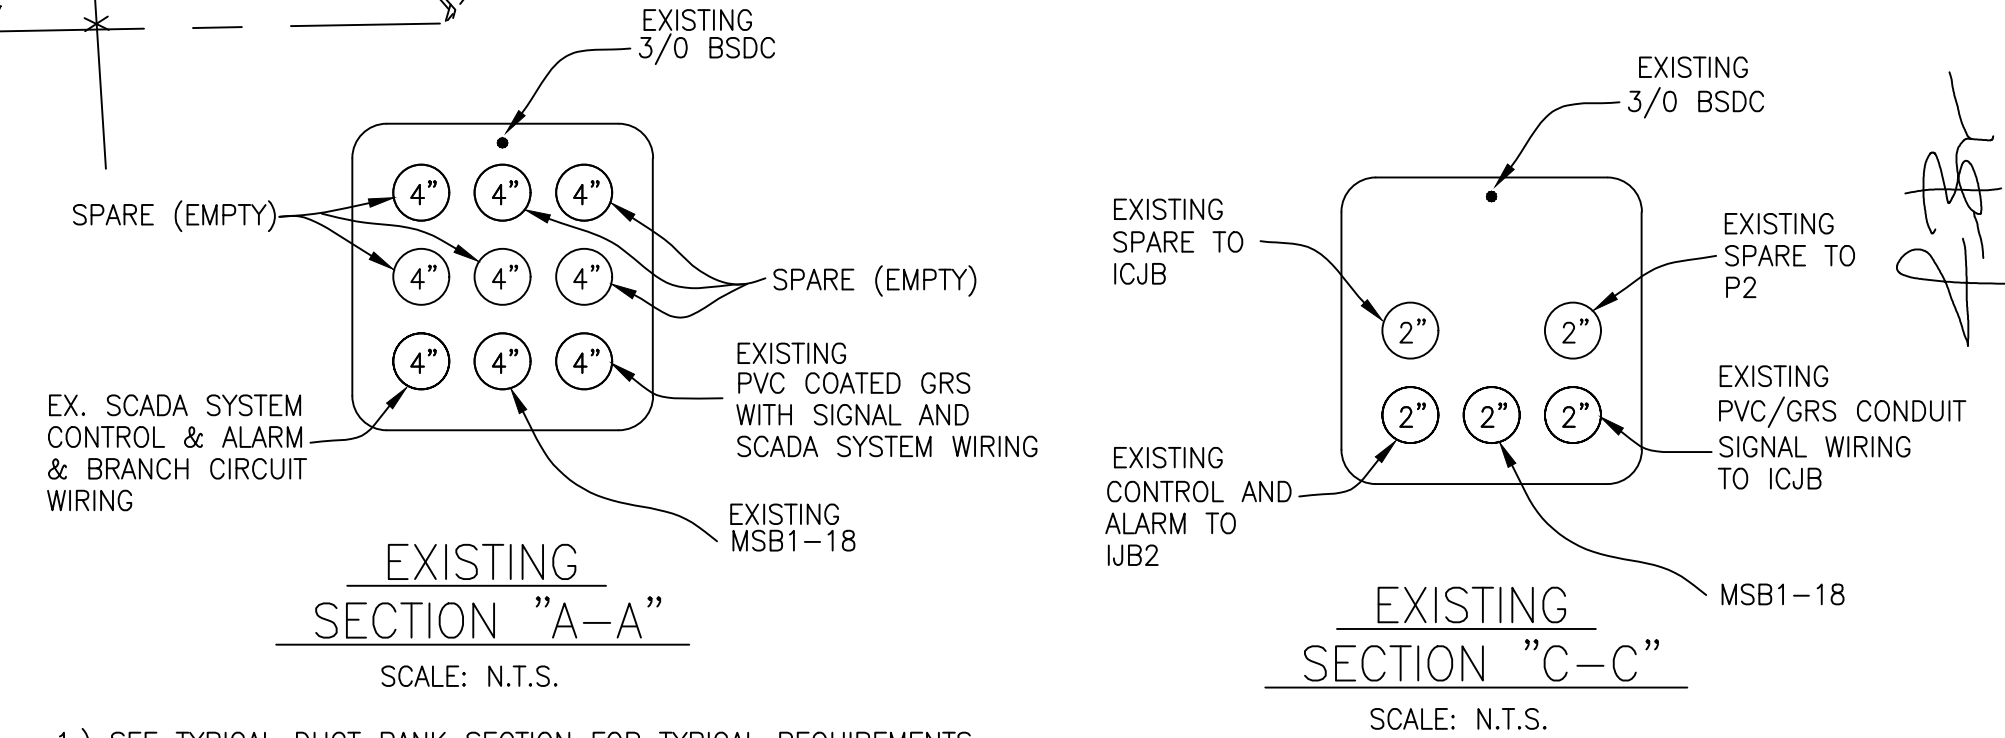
EXISTING
3/0 BSDC

SPARE (EMPTY)

4" 4" 4"
4" 4" 4"
4" 4" 4"

SPARE (EMPTY)

EXISTING
PVC COATED GRS
WITH SIGNAL AND
SCADA SYSTEM WIRING

EX. SCADA SYSTEM
CONTROL & ALARM
& BRANCH CIRCUIT
WIRING

EXISTING
MSB1–18

EXISTING
SECTION "A–A"
SCALE: N.T.S.

EXISTING
3/0 BSDC

EXISTING
SPARE TO
ICJB

EXISTING
SPARE TO
P2

2" 2"
2" 2" 2"

EXISTING
PVC/GRS CONDUIT
SIGNAL WIRING
TO ICJB

EXISTING
CONTROL AND
ALARM TO
IJB2

MSB1–18

EXISTING
SECTION "C–C"
SCALE: N.T.S.

1.) SEE TYPICAL DUCT BANK SECTION FOR TYPICAL REQUIREMENTS